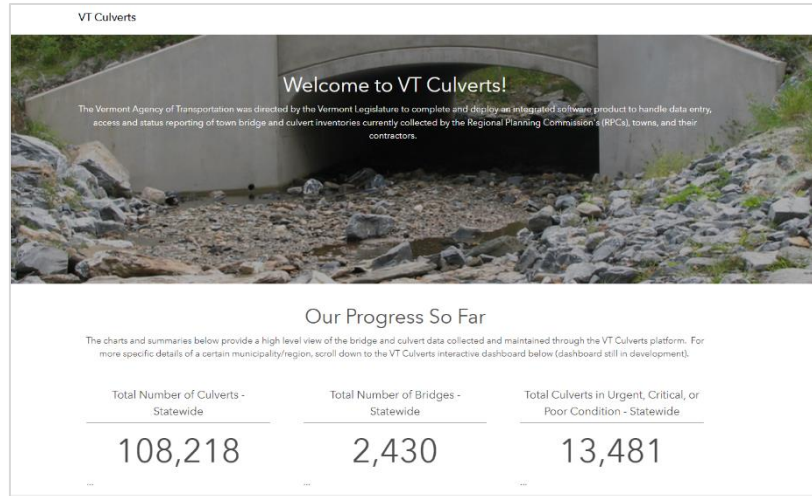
VT Culverts

Welcome to VT Culverts!

The Vermont Agency of Transportation was directed by the Vermont Legislature to complete and deploy an integrated software product to handle data entry, access and status reporting of town bridge and culvert inventories currently collected by the Regional Planning Commission's (RPCs), towns, and their contractors.

Our Progress So Far

The charts and summaries below provide a high level view of the bridge and culvert data collected and maintained through the VT Culverts platform. For more specific details of a certain municipality/region, scroll down to the VT Culverts interactive dashboard below (dashboard still in development).

Total Number of Culverts - Statewide

108,218

...

Total Number of Bridges - Statewide

2,430

...

Total Culverts in Urgent, Critical, or Poor Condition - Statewide

13,481

...